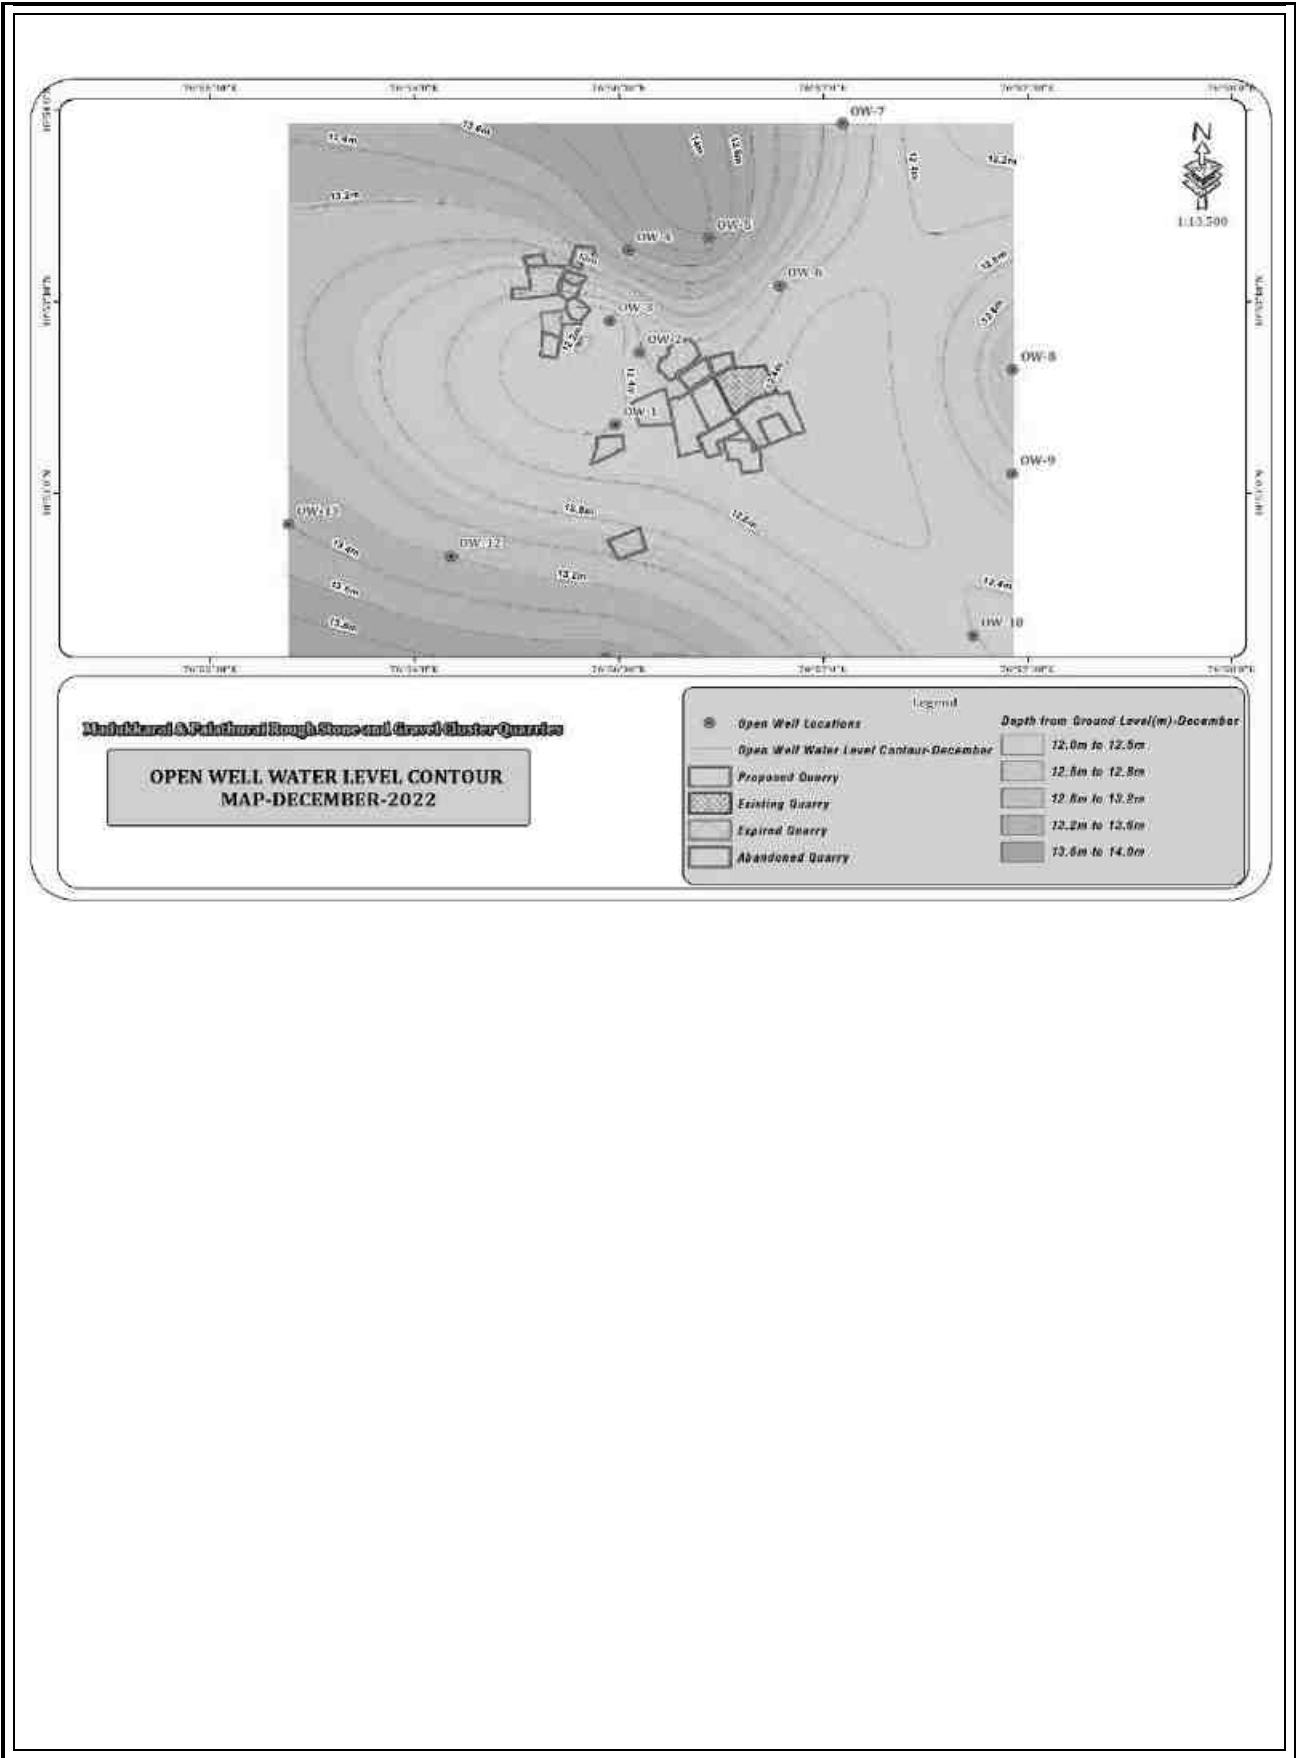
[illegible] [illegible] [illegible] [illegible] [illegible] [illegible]

OW-7

N

1:13,500

12.4m

12.6m

14m

12.8m

12.4m

12.2m

13.2m

OW-4

OW-5

OW-6

12.6m

OW-3

12.8m

12.2m

OW-2

OW-8

12.4m

12.4m

OW-1

OW-9

OW-13

13.8m

12.6m

OW-12

13.4m

13.0m

13.2m

12.4m

13.6m

OW-10

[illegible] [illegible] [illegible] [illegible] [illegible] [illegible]

Madukkarai & Palathurai Rough Stone and Gravel Cluster Quarries

OPEN WELL WATER LEVEL CONTOUR MAP-DECEMBER-2022

Legend

Open Well Locations

Open Well Water Level Contour-December

Proposed Quarry

Existing Quarry

Expired Quarry

Abandoned Quarry

Depth from Ground Level(m)-December

12.0m to 12.5m

12.5m to 12.8m

12.8m to 13.2m

13.2m to 13.6m

13.6m to 14.0m